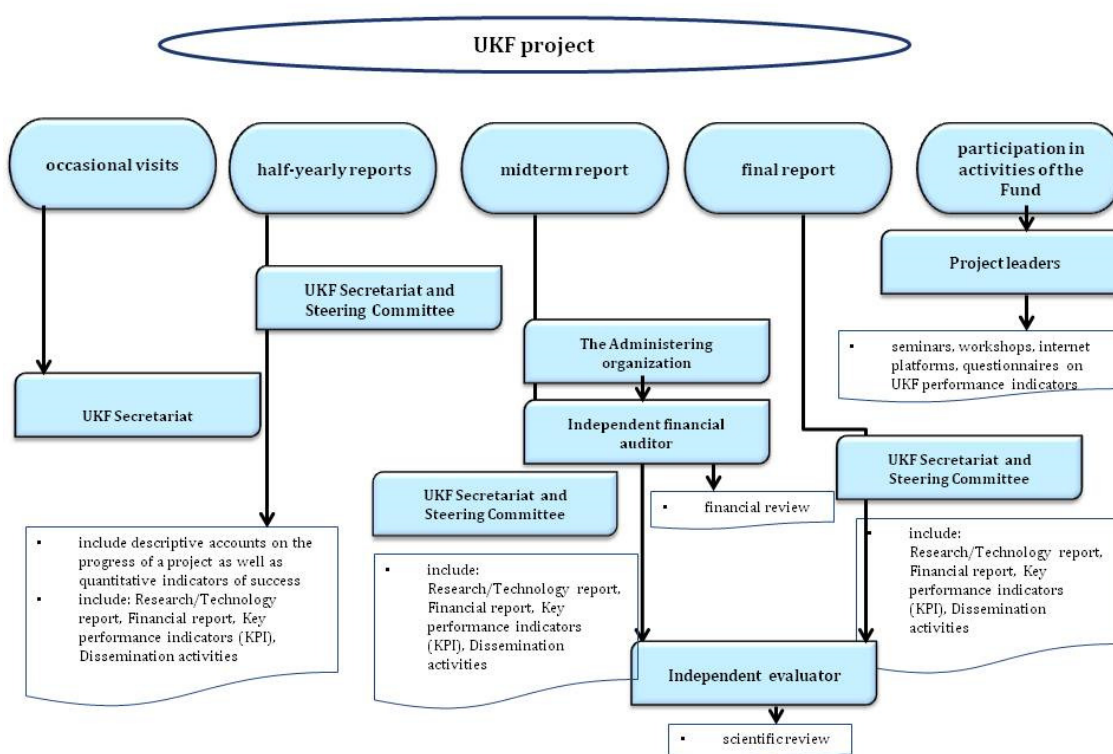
UKF project

occasional visits

half-yearly reports

midterm report

final report

participation in activities of the Fund

UKF Secretariat

UKF Secretariat and Steering Committee

- include descriptive accounts on the progress of a project as well as quantitative indicators of success
- include: Research/Technology report, Financial report, Key performance indicators (KPI), Dissemination activities

The Administering organization

Independent financial auditor

- financial review

UKF Secretariat and Steering Committee

- include: Research/Technology report, Financial report, Key performance indicators (KPI), Dissemination activities

Independent evaluator

- scientific review

Project leaders

- seminars, workshops, internet platforms, questionnaires on UKF performance indicators

UKF Secretariat and Steering Committee

- include: Research/Technology report, Financial report, Key performance indicators (KPI), Dissemination activities